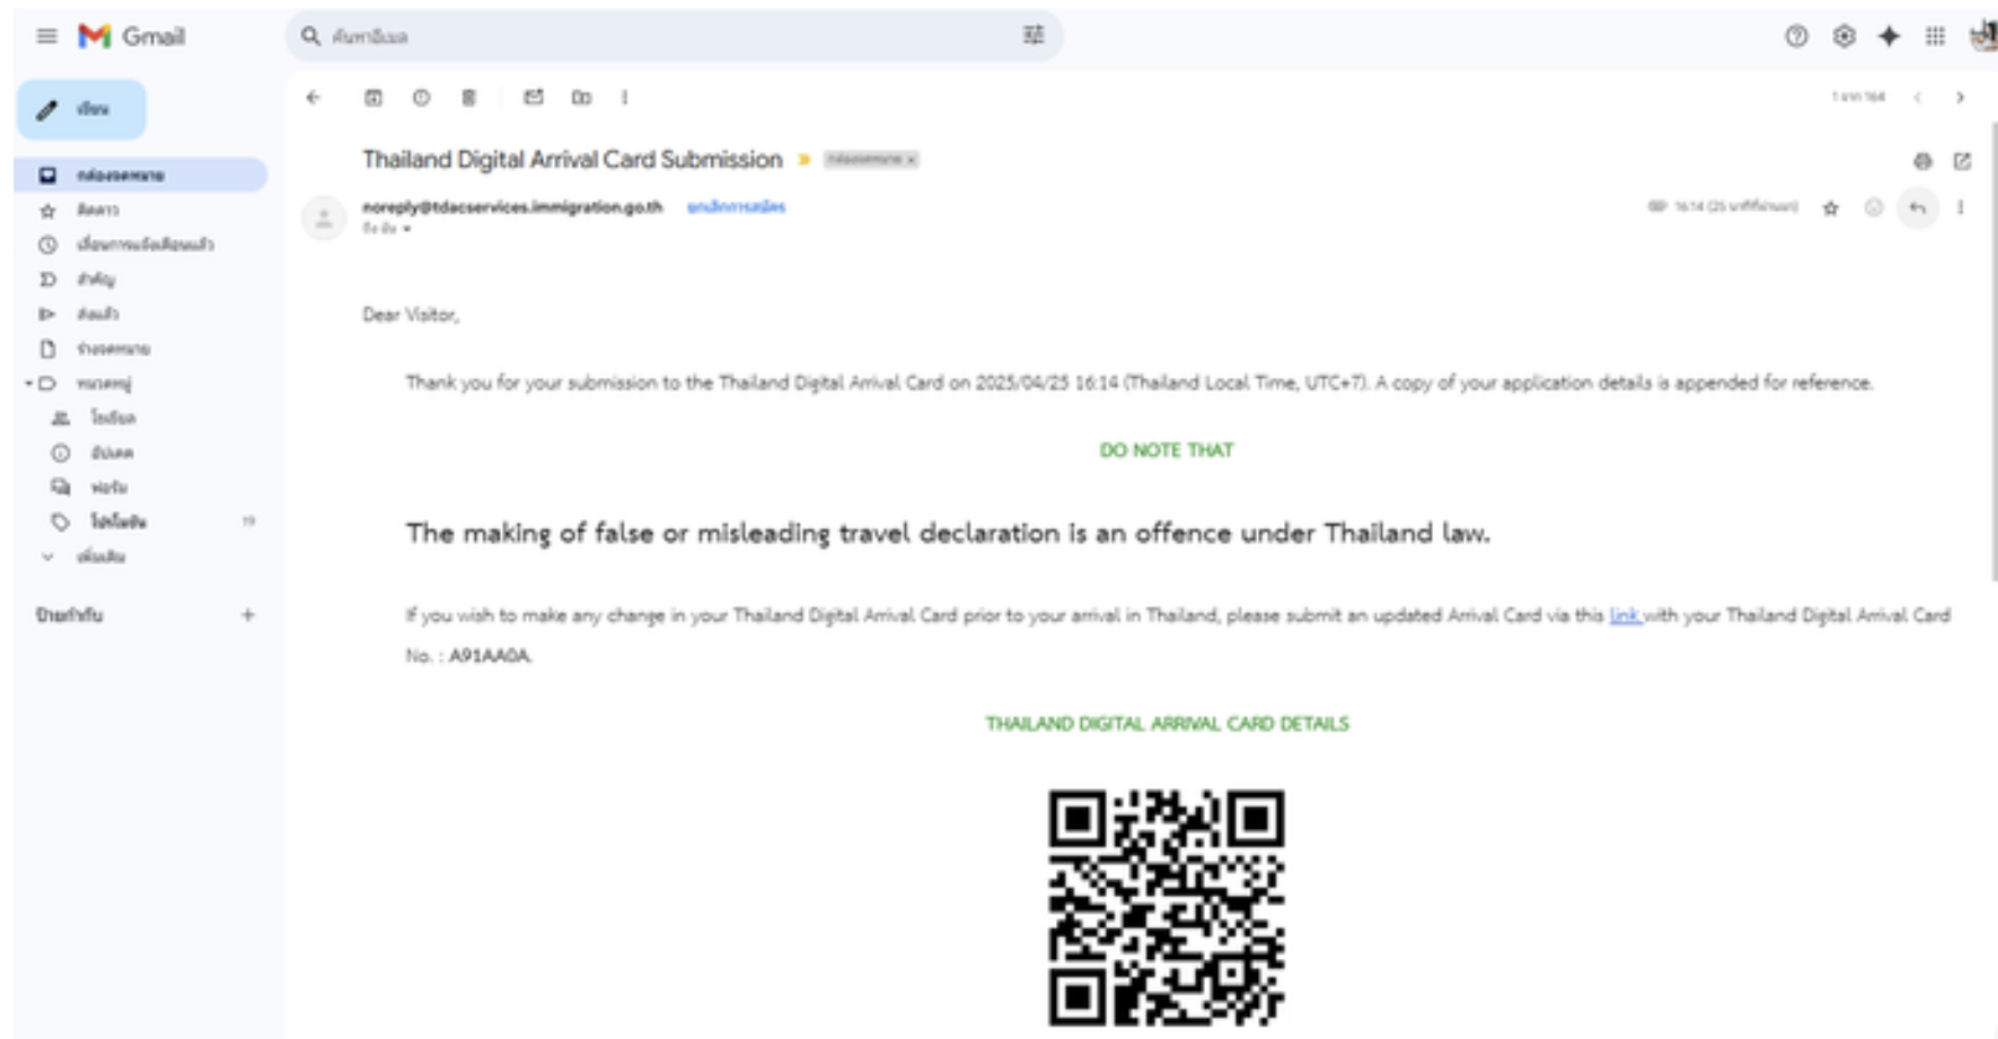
Gmail

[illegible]

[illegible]

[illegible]
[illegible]
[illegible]
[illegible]
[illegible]
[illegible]
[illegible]
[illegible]
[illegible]
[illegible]
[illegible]
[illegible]

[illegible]

Thailand Digital Arrival Card Submission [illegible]

noreply@tdacservices.immigration.go.th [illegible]

Dear Visitor,

Thank you for your submission to the Thailand Digital Arrival Card on 2025/04/25 16:14 (Thailand Local Time, UTC+7). A copy of your application details is appended for reference.

DO NOTE THAT

The making of false or misleading travel declaration is an offence under Thailand law.

If you wish to make any change in your Thailand Digital Arrival Card prior to your arrival in Thailand, please submit an updated Arrival Card via this link with your Thailand Digital Arrival Card No. : A91AA0A.

THAILAND DIGITAL ARRIVAL CARD DETAILS